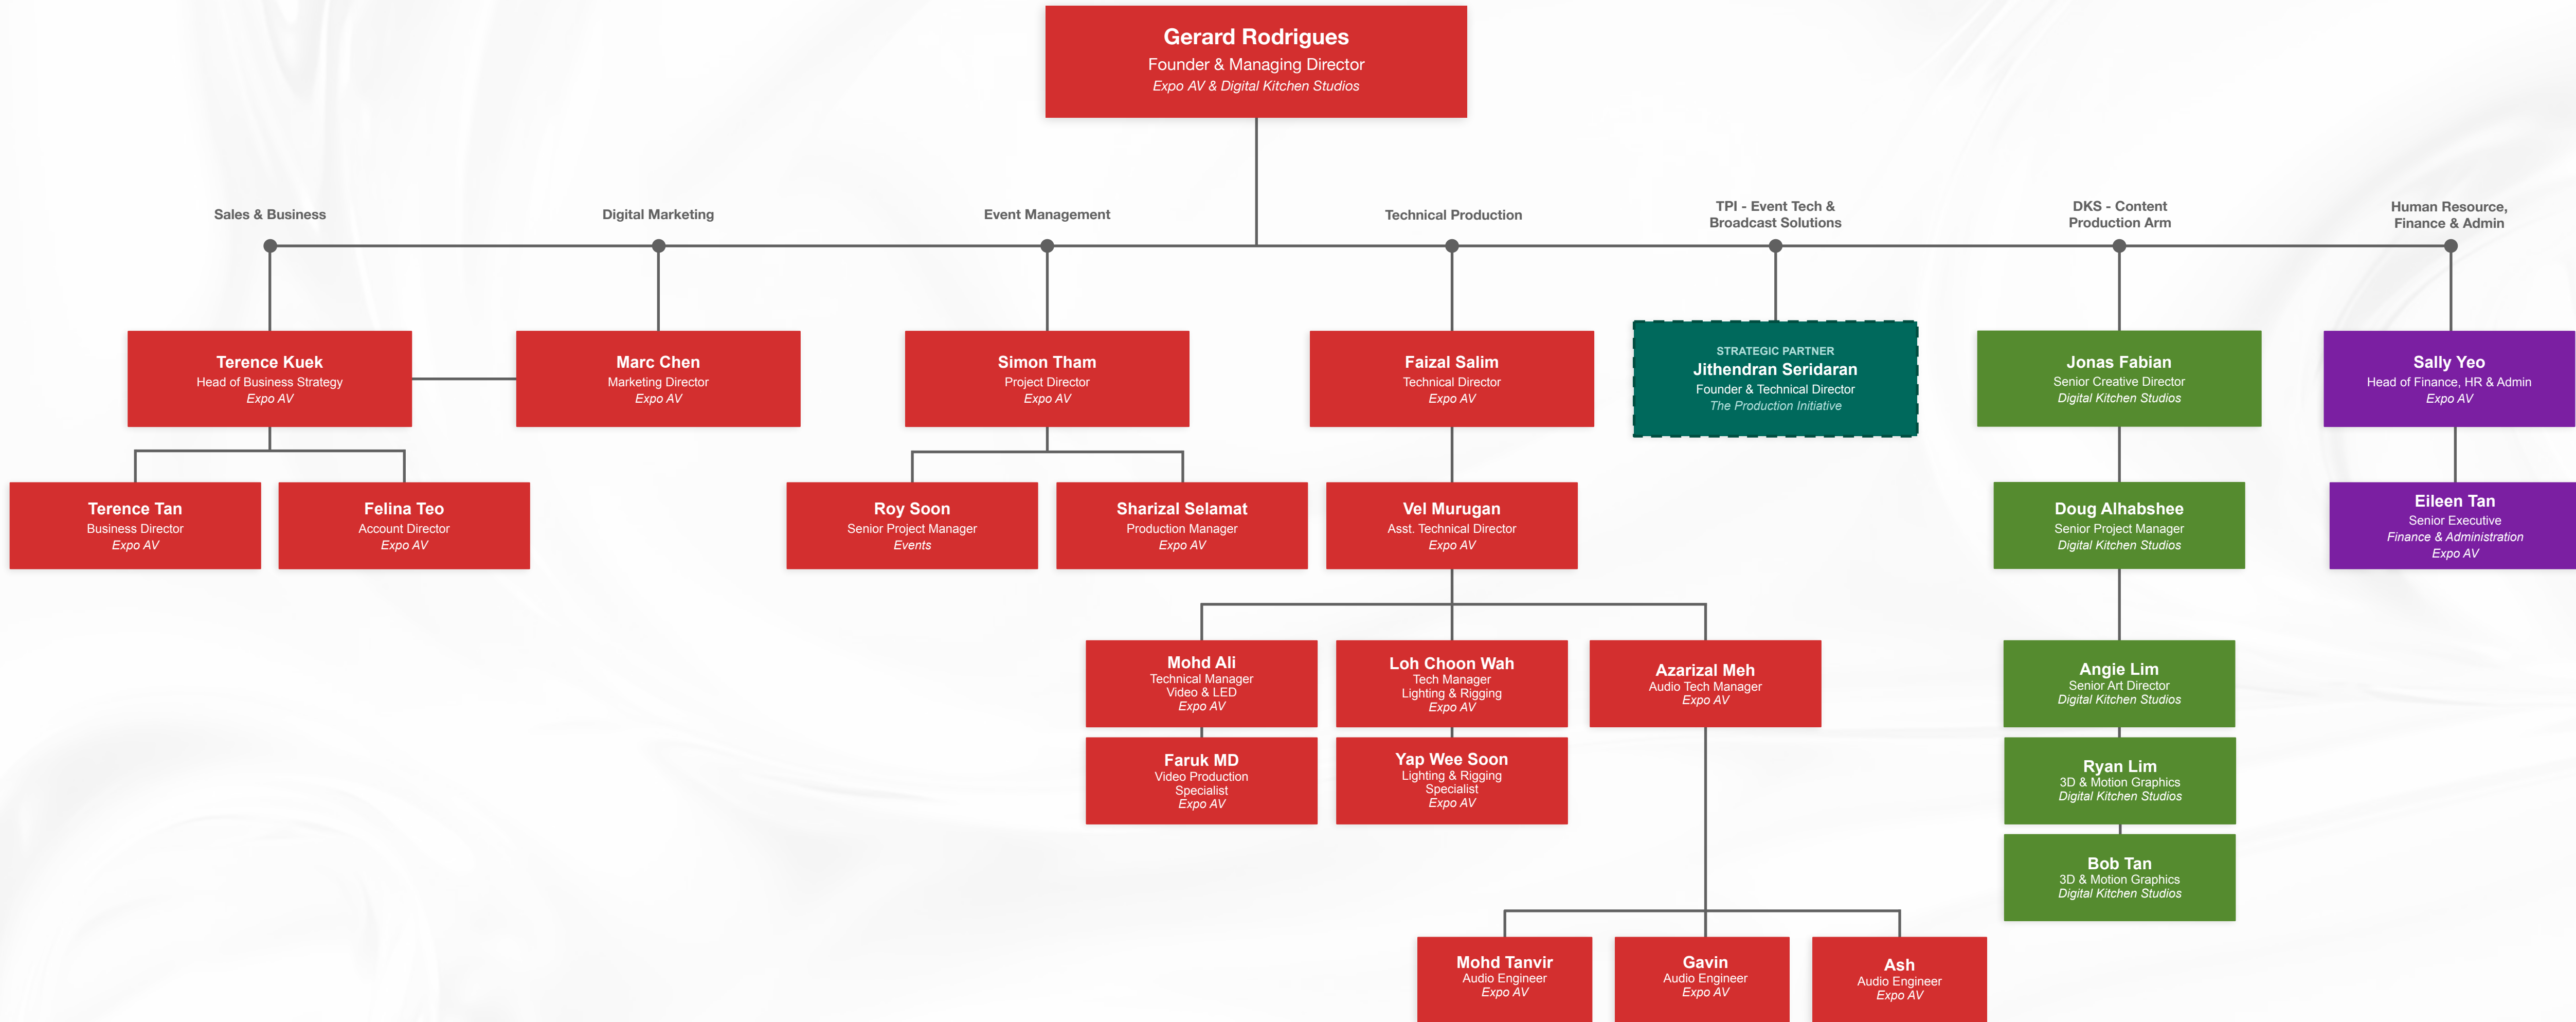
Gerard Rodrigues
Founder & Managing Director
Expo AV & Digital Kitchen Studios

Sales & Business

Digital Marketing

Event Management

Technical Production

TPI - Event Tech & Broadcast Solutions

DKS - Content Production Arm

Human Resource, Finance & Admin

Terence Kuek
Head of Business Strategy
Expo AV

Marc Chen
Marketing Director
Expo AV

Simon Tham
Project Director
Expo AV

Faizal Salim
Technical Director
Expo AV

STRATEGIC PARTNER
Jithendran Seridaran
Founder & Technical Director
The Production Initiative

Jonas Fabian
Senior Creative Director
Digital Kitchen Studios

Sally Yeo
Head of Finance, HR & Admin
Expo AV

Terence Tan
Business Director
Expo AV

Felina Teo
Account Director
Expo AV

Roy Soon
Senior Project Manager
Events

Sharizal Selamat
Production Manager
Expo AV

Vel Murugan
Asst. Technical Director
Expo AV

Doug Alhabshee
Senior Project Manager
Digital Kitchen Studios

Eileen Tan
Senior Executive
Finance & Administration
Expo AV

Mohd Ali
Technical Manager
Video & LED
Expo AV

Loh Choon Wah
Tech Manager
Lighting & Rigging
Expo AV

Azarizal Meh
Audio Tech Manager
Expo AV

Angie Lim
Senior Art Director
Digital Kitchen Studios

Faruk MD
Video Production Specialist
Expo AV

Yap Wee Soon
Lighting & Rigging Specialist
Expo AV

Ryan Lim
3D & Motion Graphics
Digital Kitchen Studios

Bob Tan
3D & Motion Graphics
Digital Kitchen Studios

Mohd Tanvir
Audio Engineer
Expo AV

Gavin
Audio Engineer
Expo AV

Ash
Audio Engineer
Expo AV